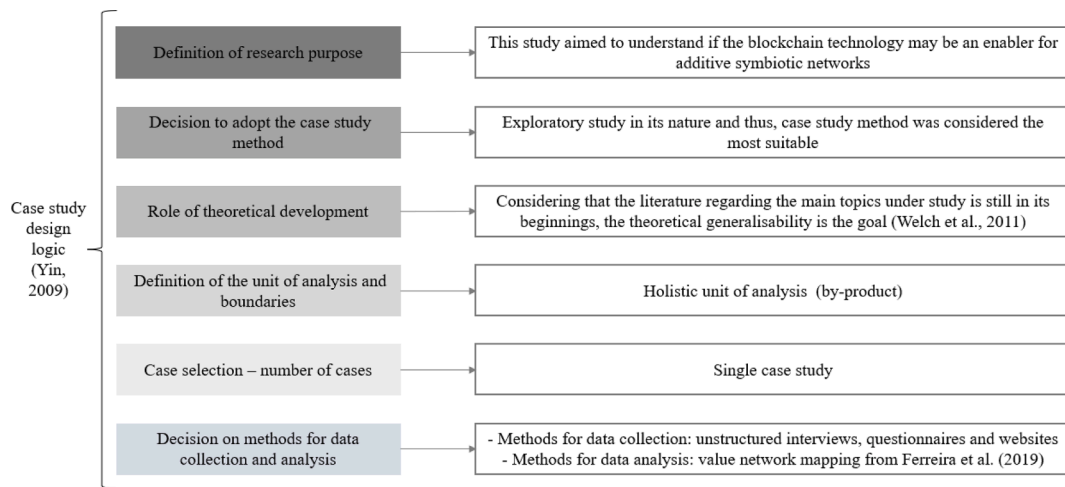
Case study design logic (Yin, 2009)

Definition of research purpose

This study aimed to understand if the blockchain technology may be an enabler for additive symbiotic networks

Decision to adopt the case study method

Exploratory study in its nature and thus, case study method was considered the most suitable

Role of theoretical development

Considering that the literature regarding the main topics under study is still in its beginnings, the theoretical generalisability is the goal (Welch et al., 2011)

Definition of the unit of analysis and boundaries

Holistic unit of analysis (by-product)

Case selection – number of cases

Single case study

Decision on methods for data collection and analysis

- Methods for data collection: unstructured interviews, questionnaires and websites
- Methods for data analysis: value network mapping from Ferreira et al. (2019)